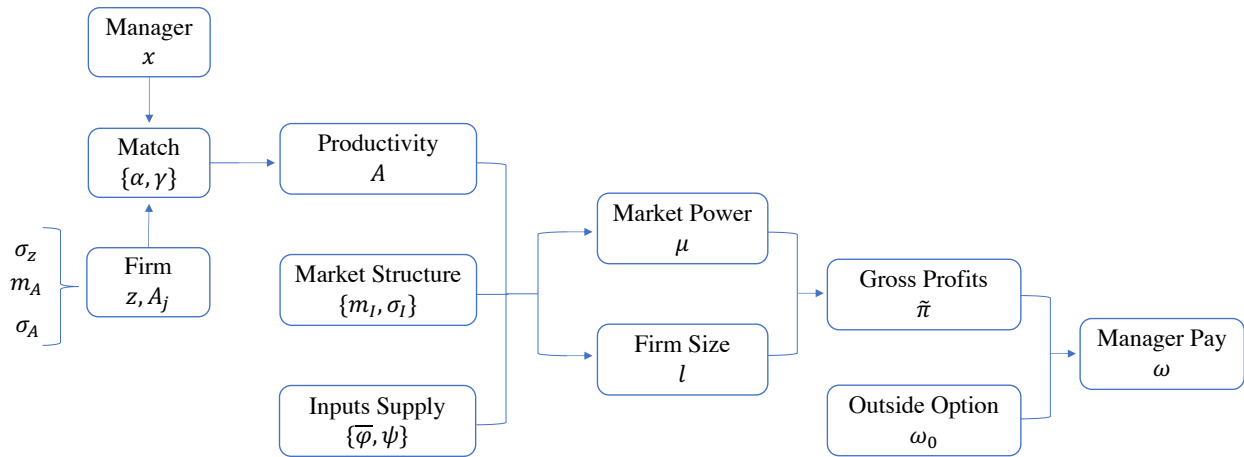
Manager
$x$

Match
$\{\alpha, \gamma\}$

$\sigma_z$
$m_A$
$\sigma_A$

Firm
$z, A_j$

Productivity
$A$

Market Structure
$\{m_I, \sigma_I\}$

Inputs Supply
$\{\overline{\varphi}, \psi\}$

Market Power
$\mu$

Firm Size
$l$

Gross Profits
$\tilde{\pi}$

Outside Option
$\omega_0$

Manager Pay
$\omega$